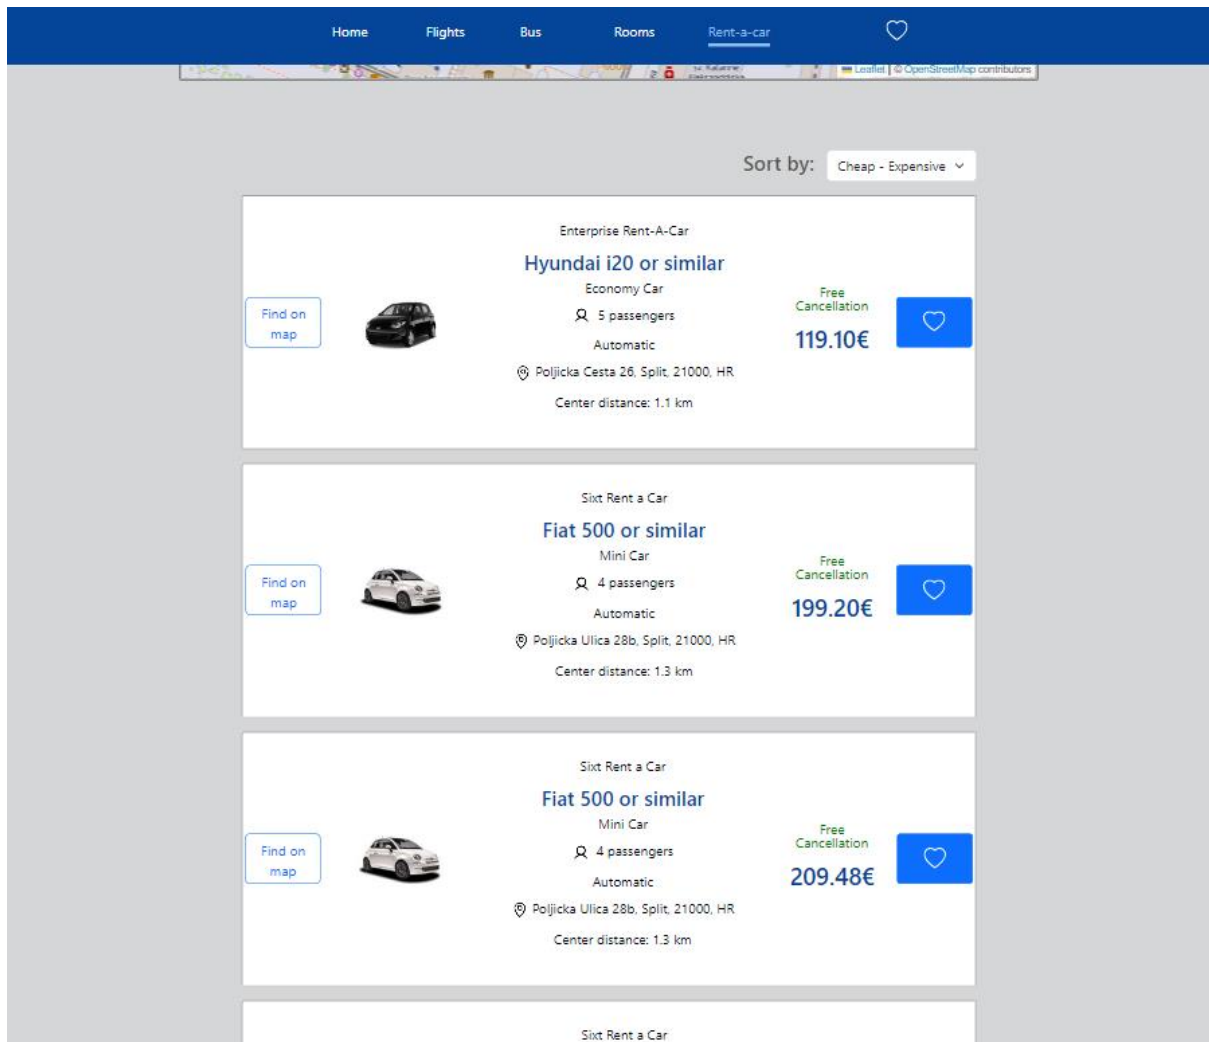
Home Flights Bus Rooms Rent-a-car

Leaflet | © OpenStreetMap contributors

Sort by: Cheap - Expensive

Find on map

Enterprise Rent-A-Car

Hyundai i20 or similar

Economy Car

5 passengers

Automatic

Poljicka Cesta 26, Split, 21000, HR

Center distance: 1.1 km

Free Cancellation

119.10€

Find on map

Sixt Rent a Car

Fiat 500 or similar

Mini Car

4 passengers

Automatic

Poljicka Ulica 28b, Split, 21000, HR

Center distance: 1.3 km

Free Cancellation

199.20€

Find on map

Sixt Rent a Car

Fiat 500 or similar

Mini Car

4 passengers

Automatic

Poljicka Ulica 28b, Split, 21000, HR

Center distance: 1.3 km

Free Cancellation

209.48€

Sixt Rent a Car